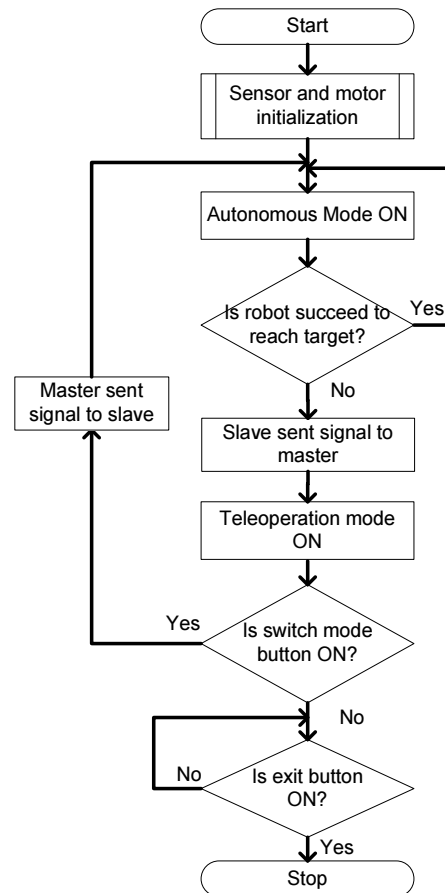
Start

Sensor and motor initialization

Autonomous Mode ON

Is robot succeed to reach target?

Yes

No

Master sent signal to slave

Slave sent signal to master

Teleoperation mode ON

Yes

Is switch mode button ON?

No

No

Is exit button ON?

Yes

Stop